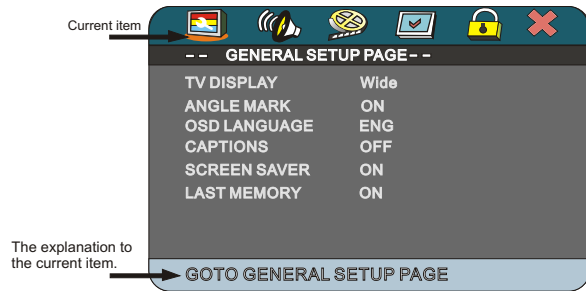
Current item

- - GENERAL SETUP PAGE - -

| | |
|---|---|
| TV DISPLAY | Wide |
| ANGLE MARK | ON |
| OSD LANGUAGE | ENG |
| CAPTIONS | OFF |
| SCREEN SAVER | ON |
| LAST MEMORY | ON |

The explanation to the current item.

GOTO GENERAL SETUP PAGE